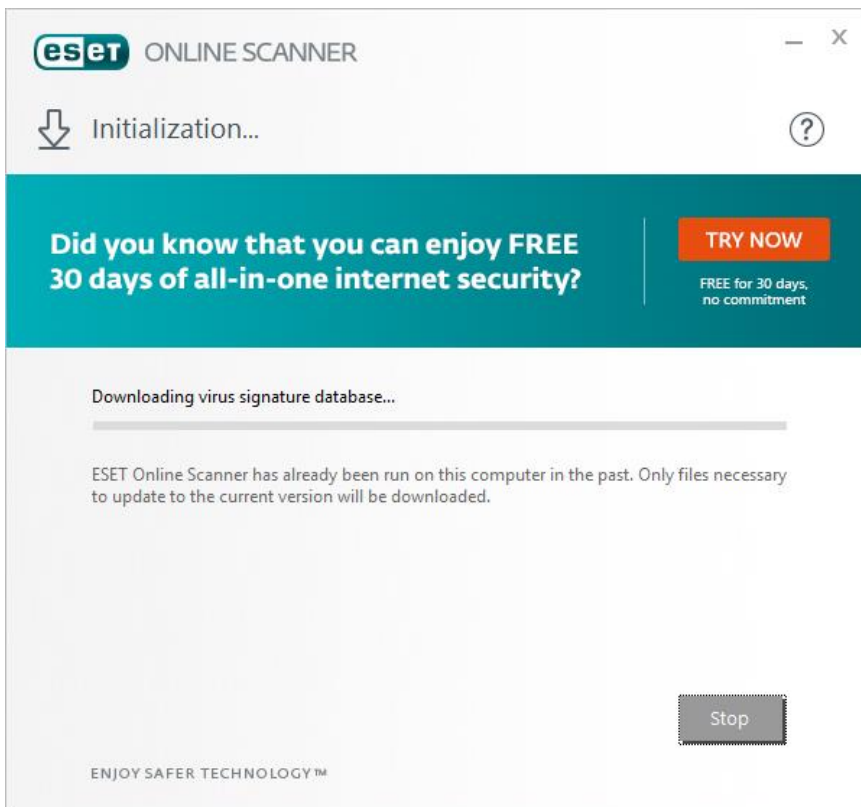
eset ONLINE SCANNER

— X

Initialization...

?

Did you know that you can enjoy FREE 30 days of all-in-one internet security?

TRY NOW

FREE for 30 days, no commitment

Downloading virus signature database...

ESET Online Scanner has already been run on this computer in the past. Only files necessary to update to the current version will be downloaded.

Stop

ENJOY SAFER TECHNOLOGY™